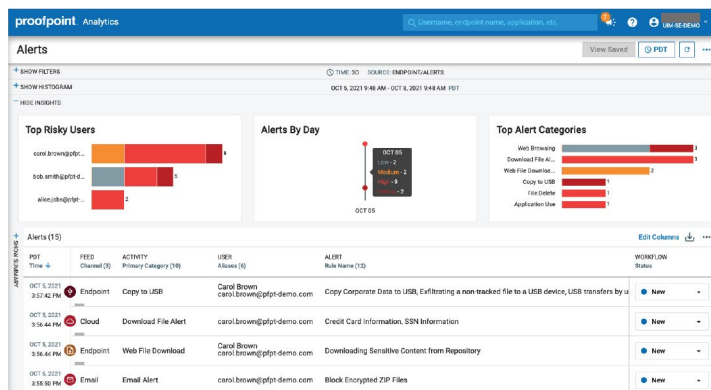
proofpoint. Analytics

Username, endpoint name, application, etc.

UBM-SE-DEMO

Alerts

View Saved

PDT

+ SHOW FILTERS

TIME: 3D SOURCE: ENDPOINT/ALERTS

+ SHOW HISTOGRAM

OCT 5, 2021 9:48 AM - OCT 8, 2021 9:48 AM PDT

— HIDE INSIGHTS

Top Risky Users

carol.brown@pfpt...

8

bob.smith@pfpt-d...

5

alice.jobs@pfpt...

2

Alerts By Day

OCT 05

Low - 2

Medium - 2

High - 9

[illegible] - 7

OCT 05

Top Alert Categories

Web Browsing

3

Download File Al...

3

Web File Downloa...

2

Copy to USB

1

File Delete

1

Application Use

1

+ SHOW SUMMARY

Alerts (15)

Edit Columns

| PDT Time | FEED Channel (5) | ACTIVITY Primary Category (10) | USER Aliases (6) | ALERT Rule Name (12) | WORKFLOW Status |
|---|---|---|---|---|---|
| OCT 5, 2021 3:57:42 PM | Endpoint | Copy to USB | Carol Brown carol.brown@pfpt-demo.com | Copy Corporate Data to USB, Exfiltrating a non-tracked file to a USB device, USB transfers by u | New |
| OCT 5, 2021 3:56:44 PM | Cloud | Download File Alert | carol.brown@pfpt-demo.com | Credit Card Information, SSN Information | New |
| OCT 5, 2021 3:56:44 PM | Endpoint | Web File Download | Carol Brown carol.brown@pfpt-demo.com | Downloading Sensitive Content from Repository | New |
| OCT 5, 2021 3:58:50 PM | Email | Email Alert | carol.brown@pfpt-demo.com | Block Encrypted ZIP Files | New |